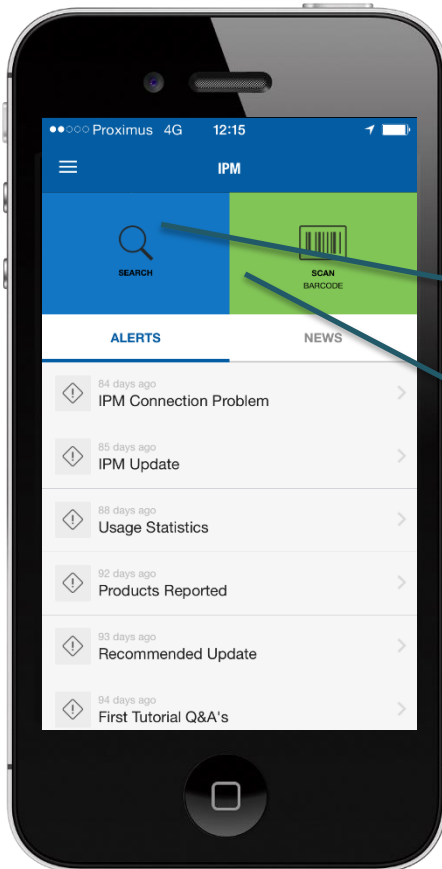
●●○○○ Proximus 4G 12:15

IPM

SEARCH

SCAN
BARCODE

ALERTS

NEWS

84 days ago
IPM Connection Problem

85 days ago
IPM Update

88 days ago
Usage Statistics

92 days ago
Products Reported

93 days ago
Recommended Update

94 days ago
First Tutorial Q&A's